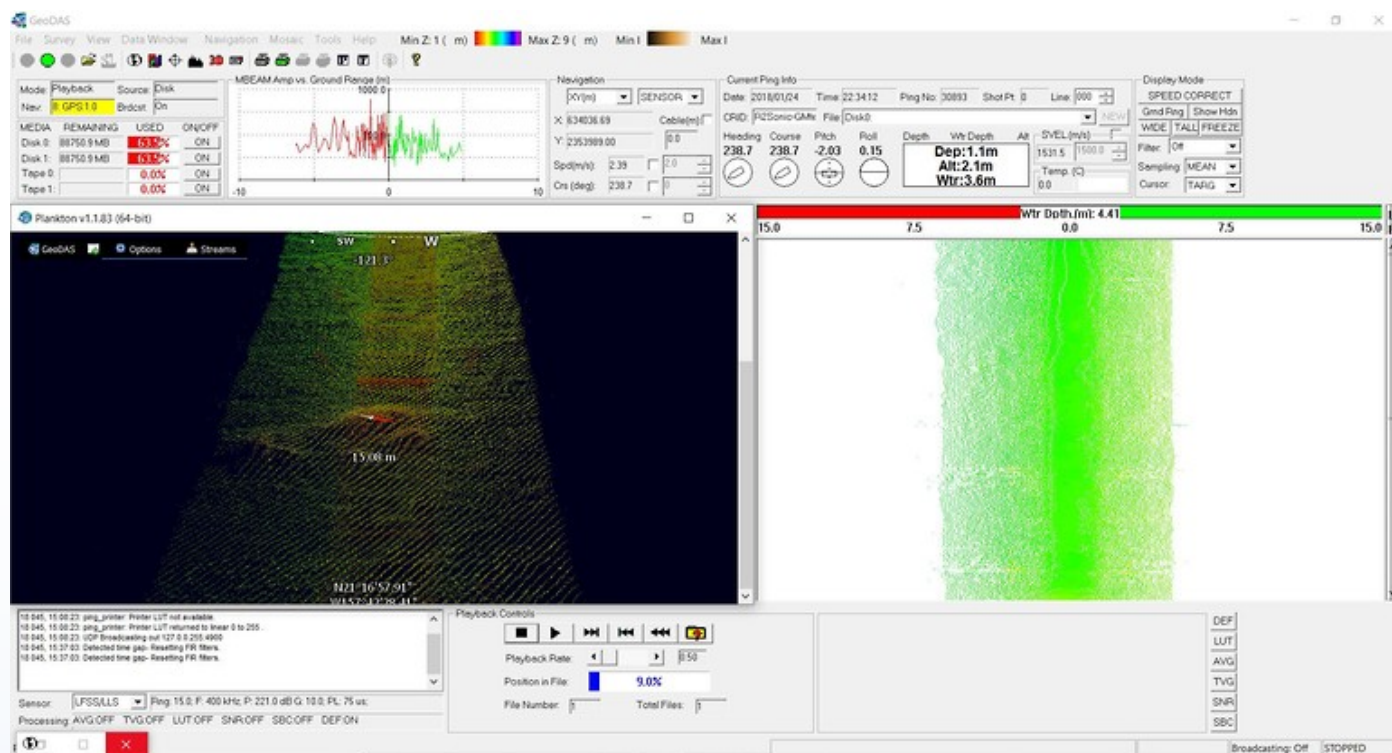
GeoDAS

File Survey View Data Window Navigation Mosaic Tools Help Min Z: 1 ( m) Max Z: 9 ( m) Min I Max I

Mode: Playback Source: Disk
Nav: 8: GPS1.0 Brdcst: On
MEDIA REMAINING USED ON/OFF
Disk 0: 88750.9 MB 63.5% ON
Disk 1: 88750.9 MB 63.5% ON
Tape 0: 0.0% ON
Tape 1: 0.0% ON

MBEAM Amp vs. Ground Range (m)
1000.0
-10 0 10

Navigation
XY(m) SENSOR
X: 634036.69 Cable(m)
Y: 2353989.00 0.0
Spd(m/s): 2.39 2.0
Crs (deg): 238.7 0

Current Ping Info
Date: 2018/01/24 Time: 22:34:12 Ping No: 30893 Shot Pt: 0 Line: 000
CRID: R2Sonic-GMx File: Disk0 NEW
Heading Course Pitch Roll Depth Wtr Depth Alt SVEL(m/s)
238.7 238.7 -2.03 0.15
Dep:1.1m
Alt:2.1m
Wtr:3.6m
1531.5 1500.0
Temp. (C)
0.0

Display Mode
SPEED CORRECT
Grnd Rng Show Hdn
WIDE TALL FREEZE
Filter: Off
Sampling: MEAN
Cursor: TARG

Plankton v1.1.83 (64-bit)
GeoDAS Options Streams
SW W
-121.3°
15.08 m
N21°16'57.91"
W157°42'28.41"

Wtr Dpth.(m): 4.41
15.0 7.5 0.0 7.5 15.0

18.045, 15:00:23: ping_printer: Printer LUT not available.
18.045, 15:00:23: ping_printer: Printer LUT returned to linear 0 to 255.
18.045, 15:00:23: UDP Broadcasting out 127.0.0.255:4900
18.045, 15:37:03: Detected time gap- Resetting FIR filters.
18.045, 15:37:03: Detected time gap- Resetting FIR filters.

Sensor: LFSS/LLS Rng: 15.0, F: 400 kHz, P: 221.0 dB G: 10.0, PL: 75 us;
Processing: AVG:OFF TVG:OFF LUT:OFF SNR:OFF SBC:OFF DEF:ON

Playback Controls
Playback Rate: 0.50
Position in File: 9.0%
File Number: 1 Total Files: 1

DEF
LUT
AVG
TVG
SNR
SBC

Broadcasting: Off STOPPED